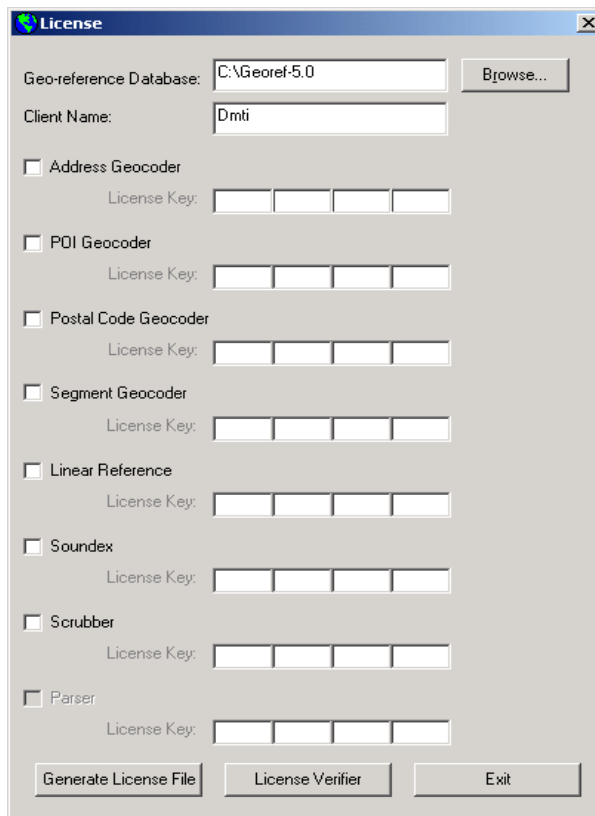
License

Geo-reference Database: C:\Georef-5.0 Browse...

Client Name: Dmti

Address Geocoder
License Key:

POI Geocoder
License Key:

Postal Code Geocoder
License Key:

Segment Geocoder
License Key:

Linear Reference
License Key:

Soundex
License Key:

Scrubber
License Key:

Parser
License Key:

Generate License File License Verifier Exit